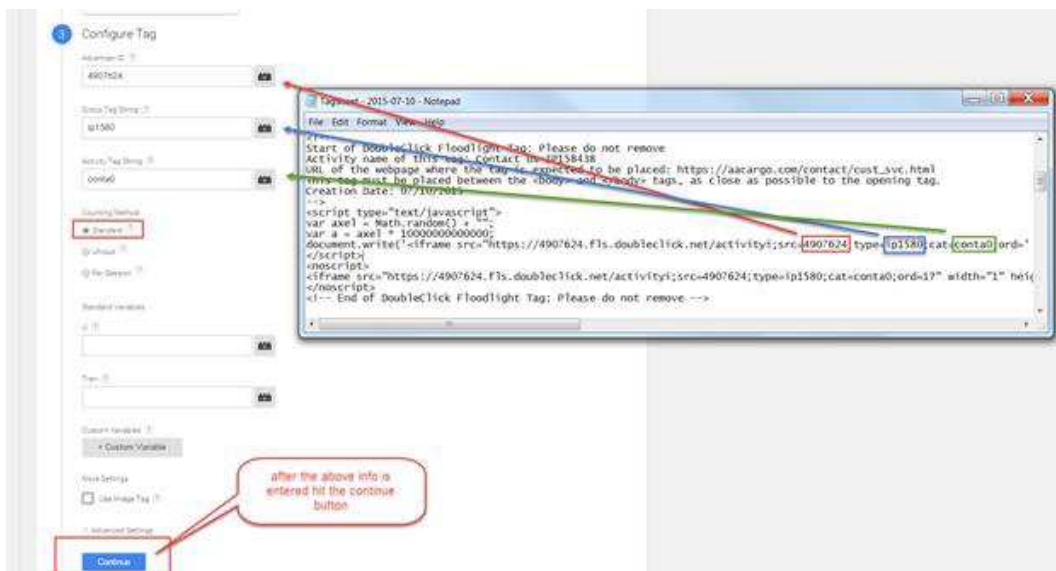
3 Configure Tag

Advertiser ID
4907624

Group Tag String
ip1580

Activity Tag String
conta0

Counting Method
Standard
Unique
Per Session

Standard Variables
u
Tran

Custom Variables
+ Custom Variable

More Settings
Use Image Tag

Advanced Settings

Continue

after the above info is entered hit the continue button

Tags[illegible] - 2015-07-10 - Notepad
File Edit Format View Help

Start of DoubleClick Floodlight Tag: Please do not remove
Activity name of this tag: Contact Us IP158438
URL of the webpage where the tag is expected to be placed: https://aacargo.com/contact/cust_svc.html
This tag must be placed between the <body> and </body> tags, as close as possible to the opening tag.
Creation Date: 07/10/2015
-->
<script type="text/javascript">
var axel = Math.random() + "";
var a = axel * 10000000000000;
document.write('<iframe src="https://4907624.fls.doubleclick.net/activityi;src=4907624;type=ip1580;cat=conta0;ord='
</script>
<noscript>
<iframe src="https://4907624.fls.doubleclick.net/activityi;src=4907624;type=ip1580;cat=conta0;ord=1?" width="1" hei
</noscript>
<!-- End of DoubleClick Floodlight Tag: Please do not remove -->